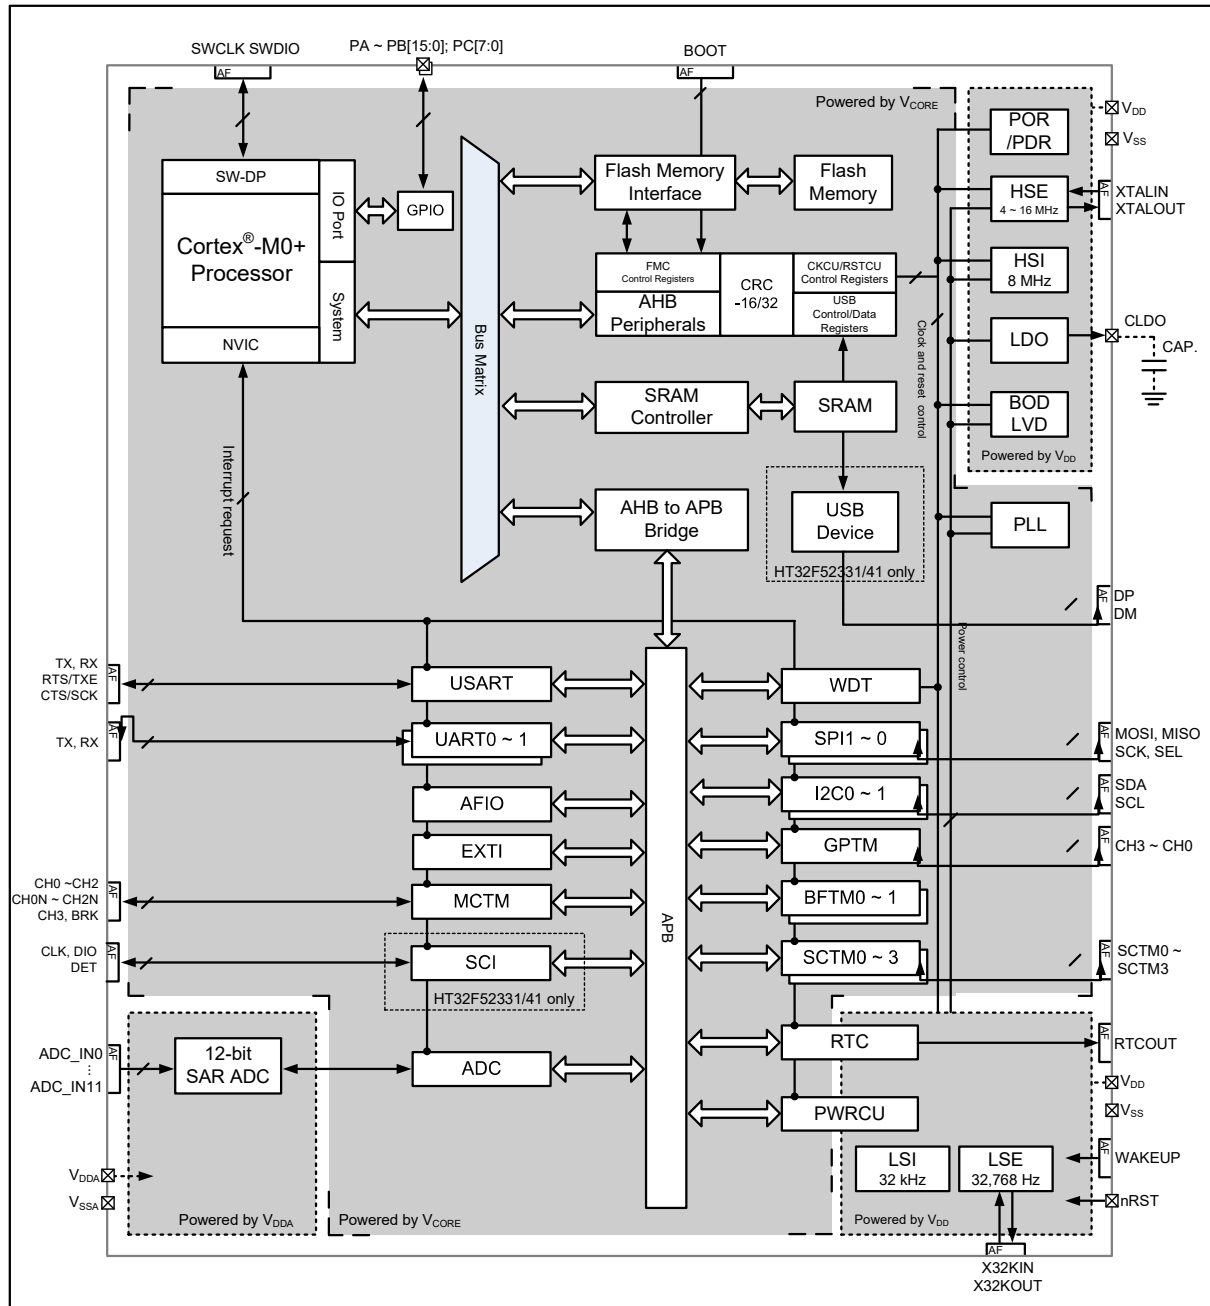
SWCLK SWDIO
AF
PA ~ PB[15:0]; PC[7:0]
BOOT
AF
Powered by $V_{CORE}$
$V_{DD}$
$V_{SS}$
SW-DP
IO Port
GPIO
Cortex®-M0+ Processor
System
NVIC
Bus Matrix
Flash Memory Interface
Flash Memory
POR /PDR
HSE 4 ~ 16 MHz
AF
XTALIN XTALOUT
FMC Control Registers
AHB Peripherals
CRC -16/32
CKCU/RSTCU Control Registers
USB Control/Data Registers
HSI 8 MHz
LDO
CLDO
CAP.
Clock and reset control
SRAM Controller
SRAM
BOD LVD
Powered by $V_{DD}$
Interrupt request
AHB to APB Bridge
USB Device
HT32F52331/41 only
PLL
AF
DP DM
Power control
TX, RX RTS/TXE CTS/SCK
AF
USART
APB
WDT
TX, RX
AF
UART0 ~ 1
SPI1 ~ 0
AF
MOSI, MISO SCK, SEL
AFIO
I2C0 ~ 1
AF
SDA SCL
EXTI
GPTM
AF
CH3 ~ CH0
CH0 ~CH2 CH0N ~ CH2N CH3, BRK
AF
MCTM
BFTM0 ~ 1
CLK, DIO DET
AF
SCI
HT32F52331/41 only
SCTM0 ~ 3
AF
SCTM0 ~ SCTM3
ADC_IN0 ⋮ ADC_IN11
AF
12-bit SAR ADC
ADC
RTC
AF
RTCOUT
$V_{DD}$
$V_{SS}$
PWRCU
LSI 32 kHz
LSE 32,768 Hz
AF
WAKEUP
$V_{DDA}$
$V_{SSA}$
nRST
Powered by $V_{DDA}$
Powered by $V_{CORE}$
Powered by $V_{DD}$
AF
X32KIN X32KOUT